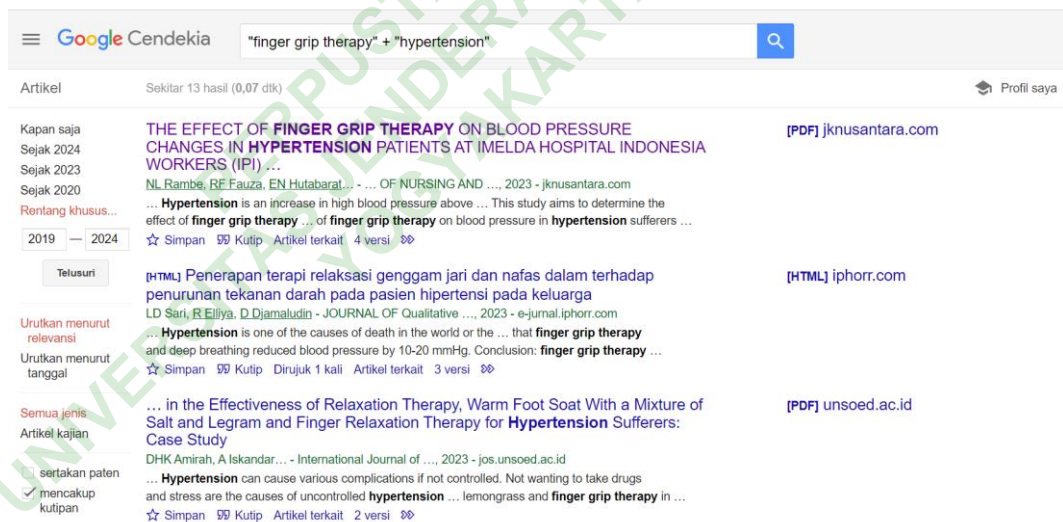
Google Cendekia

"finger grip therapy" + "hypertension"

Artikel

Sekitar 13 hasil (0,07 dtk)

Profil saya

Kapan saja
Sejak 2024
Sejak 2023
Sejak 2020
Rentang khusus...

2019 — 2024

Telusuri

Urutkan menurut relevansi
Urutkan menurut tanggal

Semua jenis
Artikel kajian

sertakan paten
mencakup kutipan

THE EFFECT OF FINGER GRIP THERAPY ON BLOOD PRESSURE CHANGES IN HYPERTENSION PATIENTS AT IMELDA HOSPITAL INDONESIA WORKERS (IPI) …

[PDF] jknusantara.com

NL Rambe, RF Fauza, EN Hutabarat… - … OF NURSING AND …, 2023 - jknusantara.com

… Hypertension is an increase in high blood pressure above … This study aims to determine the effect of finger grip therapy … of finger grip therapy on blood pressure in hypertension sufferers …

☆ Simpan 99 Kutip Artikel terkait 4 versi

[HTML] Penerapan terapi relaksasi genggam jari dan nafas dalam terhadap penurunan tekanan darah pada pasien hipertensi pada keluarga

[HTML] iphorr.com

LD Sari, R Elliya, D Djamaludin - JOURNAL OF Qualitative …, 2023 - e-jurnal.iphorr.com

… Hypertension is one of the causes of death in the world or the … that finger grip therapy and deep breathing reduced blood pressure by 10-20 mmHg. Conclusion: finger grip therapy …

☆ Simpan 99 Kutip Dirujuk 1 kali Artikel terkait 3 versi

… in the Effectiveness of Relaxation Therapy, Warm Foot Soat With a Mixture of Salt and Legram and Finger Relaxation Therapy for Hypertension Sufferers: Case Study

[PDF] unsoed.ac.id

DHK Amirah, A Iskandar… - International Journal of …, 2023 - jos.unsoed.ac.id

… Hypertension can cause various complications if not controlled. Not wanting to take drugs and stress are the causes of uncontrolled hypertension … lemongrass and finger grip therapy in …

☆ Simpan 99 Kutip Artikel terkait 2 versi

UNIVERSITAS PERPUSTAKAAN JENDERAL YOGYAKARTA